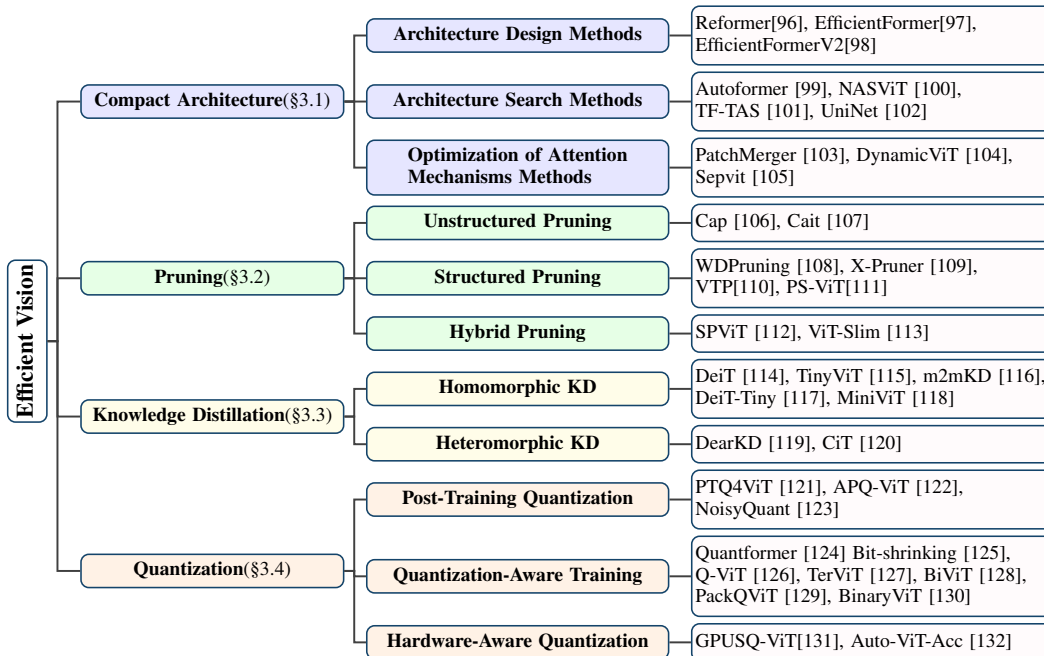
Efficient Vision

Compact Architecture(§3.1)

Architecture Design Methods

Reformer[96], EfficientFormer[97], EfficientFormerV2[98]

Architecture Search Methods

Autoformer [99], NASViT [100], TF-TAS [101], UniNet [102]

Optimization of Attention Mechanisms Methods

PatchMerger [103], DynamicViT [104], Sepvit [105]

Pruning(§3.2)

Unstructured Pruning

Cap [106], Cait [107]

Structured Pruning

WDPruning [108], X-Pruner [109], VTP[110], PS-ViT[111]

Hybrid Pruning

SPViT [112], ViT-Slim [113]

Knowledge Distillation(§3.3)

Homomorphic KD

DeiT [114], TinyViT [115], m2mKD [116], DeiT-Tiny [117], MiniViT [118]

Heteromorphic KD

DearKD [119], CiT [120]

Quantization(§3.4)

Post-Training Quantization

PTQ4ViT [121], APQ-ViT [122], NoisyQuant [123]

Quantization-Aware Training

Quantformer [124] Bit-shrinking [125], Q-ViT [126], TerViT [127], BiViT [128], PackQViT [129], BinaryViT [130]

Hardware-Aware Quantization

GPUSQ-ViT[131], Auto-ViT-Acc [132]